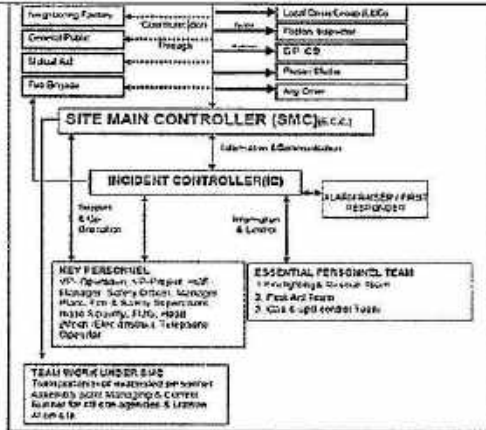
Neighbouring Factory

General Public

Mutual Aid

Fire Brigade

Communication

Through

Local Crisis Group (LCG)

Factory Inspector

DP CS

Police Station

Any Other

SITE MAIN CONTROLLER (SMC)(E.C.C.)

Information & Communication

INCIDENT CONTROLLER(IC)

ALARM RAISER / FIRST RESPONDER

Support & Co-Ordination

Information & Control

KEY PERSONNEL
VP-Operations, VP-Project, HOD, Manager, Safety Officer, Manager Plant, Fire & Safety Supervisor, Head Security, FDG, Head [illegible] Elec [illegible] Telephone Operator

ESSENTIAL PERSONNEL TEAM
1. Firefighting & Rescue Team
2. First Aid Team
3. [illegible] & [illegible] control Team

TEAM WORK UNDER SMC
Transportation of evacuated personnel, Assembly point Managing & Control, Runner for all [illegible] agencies & Liaison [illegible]